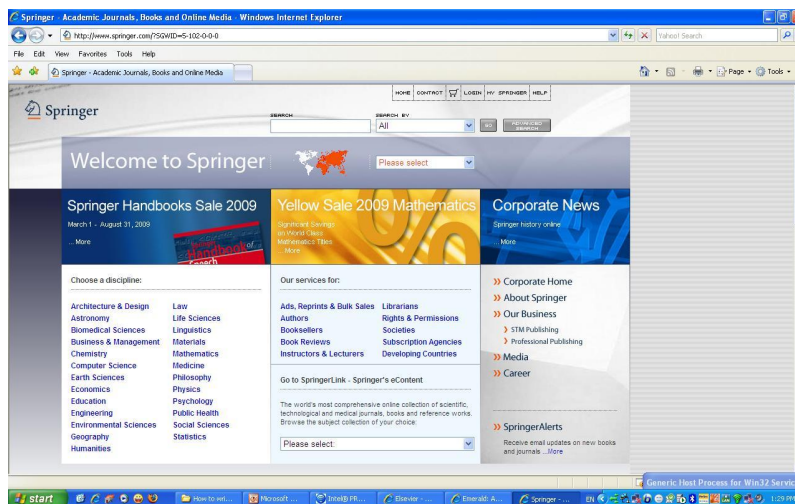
Springer - Academic Journals, Books and Online Media - Windows Internet Explorer

http://www.springer.com/?SGWID=5-102-0-0-0

Yahoo! Search

File Edit View Favorites Tools Help

Springer - Academic Journals, Books and Online Media

Page Tools

HOME CONTACT LOGIN MY SPRINGER HELP

Springer

SEARCH

SEARCH BY

All

ADVANCED SEARCH

Welcome to Springer

Please select

Springer Handbooks Sale 2009

March 1 - August 31, 2009

...More

Yellow Sale 2009 Mathematics

Significant Savings on World Class Mathematics Titles ...More

Corporate News

Springer history online

...More

Choose a discipline:

| | |
|---|---|
| Architecture & Design | Law |
| Astronomy | Life Sciences |
| Biomedical Sciences | Linguistics |
| Business & Management | Materials |
| Chemistry | Mathematics |
| Computer Science | Medicine |
| Earth Sciences | Philosophy |
| Economics | Physics |
| Education | Psychology |
| Engineering | Public Health |
| Environmental Sciences | Social Sciences |
| Geography | Statistics |
| Humanities | |

Our services for:

| | |
|---|---|
| Ads, Reprints & Bulk Sales | Librarians |
| Authors | Rights & Permissions |
| Booksellers | Societies |
| Book Reviews | Subscription Agencies |
| Instructors & Lecturers | Developing Countries |

Go to SpringerLink - Springer's eContent

The world's most comprehensive online collection of scientific, technological and medical journals, books and reference works. Browse the subject collection of your choice.

Please select:

» Corporate Home
» About Springer
» Our Business
› STM Publishing
› Professional Publishing
» Media
» Career

» SpringerAlerts
Receive email updates on new books and journals ...More

Generic Host Process for Win32 Servic

start | How to wri... | Microsoft ... | Intel® FR... | Elsevier - ... | Emerald: A... | Springer - ... | EN | 1:29 PM